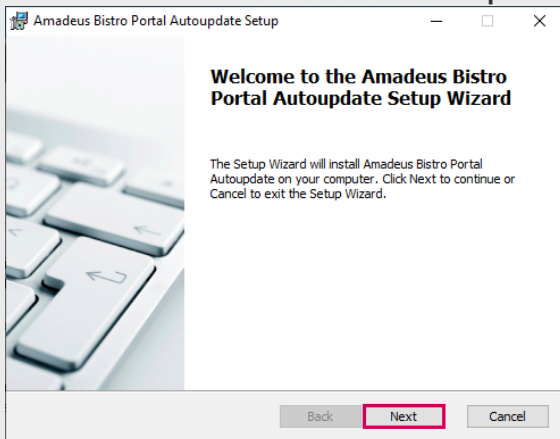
Amadeus Bistro Portal Autoupdate Setup

Welcome to the Amadeus Bistro Portal Autoupdate Setup Wizard

The Setup Wizard will install Amadeus Bistro Portal Autoupdate on your computer. Click Next to continue or Cancel to exit the Setup Wizard.

Back
Next
Cancel